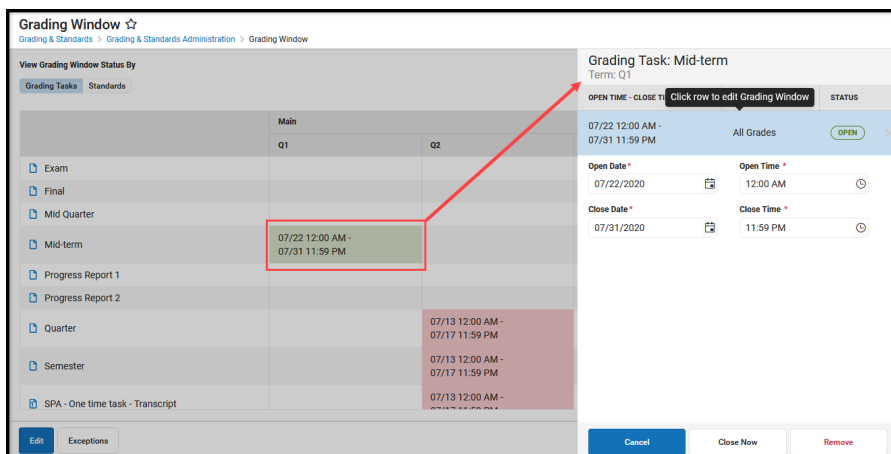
Grading Window ☆
Grading & Standards > Grading & Standards Administration > Grading Window

View Grading Window Status By
Grading Tasks Standards

| | Main | |
|---|---|---|
| | Q1 | Q2 |
| Exam | | |
| Final | | |
| Mid Quarter | | |
| Mid-term | 07/22 12:00 AM - 07/31 11:59 PM | |
| Progress Report 1 | | |
| Progress Report 2 | | |
| Quarter | | 07/13 12:00 AM - 07/17 11:59 PM |
| Semester | | 07/13 12:00 AM - 07/17 11:59 PM |
| SPA - One time task - Transcript | | 07/13 12:00 AM - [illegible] |

Edit Exceptions

Grading Task: Mid-term
Term: Q1
OPEN TIME - CLOSE TI Click row to edit Grading Window STATUS
07/22 12:00 AM - 07/31 11:59 PM All Grades OPEN
Open Date * 07/22/2020
Open Time * 12:00 AM
Close Date * 07/31/2020
Close Time * 11:59 PM

Cancel Close Now Remove